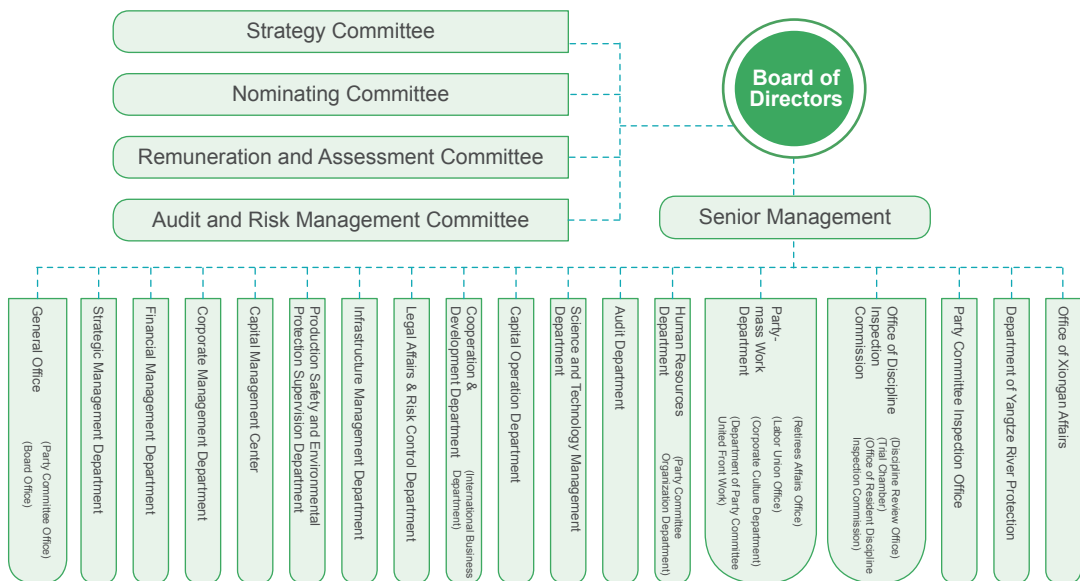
Strategy Committee

Nominating Committee

Remuneration and Assessment Committee

Audit and Risk Management Committee

Board of Directors

Senior Management

General Office (Party Committee Office) (Board Office)

Strategic Management Department

Financial Management Department

Corporate Management Department

Capital Management Center

Production Safety and Environmental Protection Supervision Department

Infrastructure Management Department

Legal Affairs & Risk Control Department

Cooperation & Development Department (International Business Department)

Capital Operation Department

Science and Technology Management Department

Audit Department

Human Resources Department (Party Committee Organization Department)

Party-mass Work Department (Retirees Affairs Office) (Labor Union Office) (Corporate Culture Department) (Department of Party Committee United Front Work)

Office of Discipline Inspection Commission (Discipline Review Office) (Trial Chamber) (Office of Resident Discipline Inspection Commission)

Party Committee Inspection Office

Department of Yangtze River Protection

Office of Xiongan Affairs